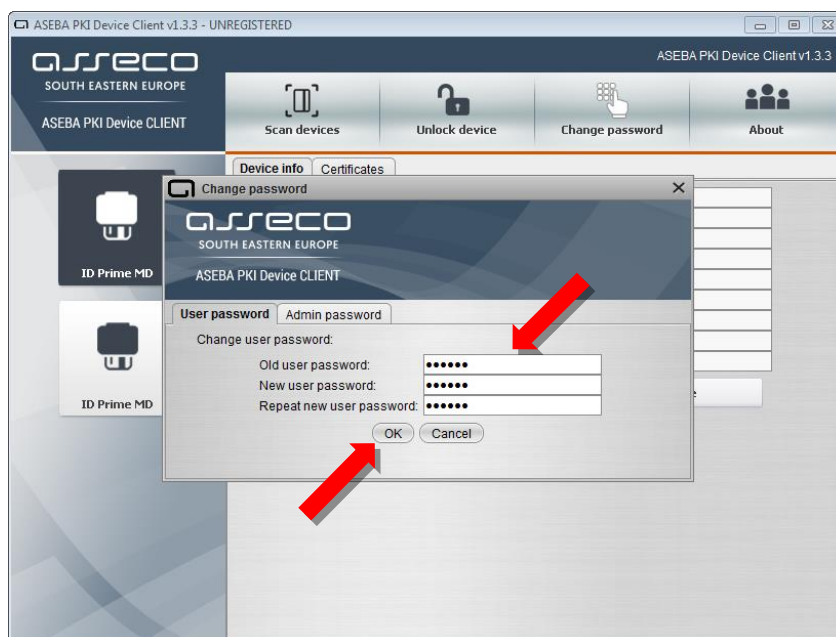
ASEBA PKI Device Client v1.3.3 - UNREGISTERED

asseco
SOUTH EASTERN EUROPE
ASEBA PKI Device CLIENT

ASEBA PKI Device Client v1.3.3

Scan devices
Unlock device
Change password
About

Device info
Certificates

ID Prime MD
ID Prime MD

Change password

asseco
SOUTH EASTERN EUROPE
ASEBA PKI Device CLIENT

User password
Admin password

Change user password:
Old user password: ••••••
New user password: ••••••
Repeat new user password: ••••••

OK
Cancel